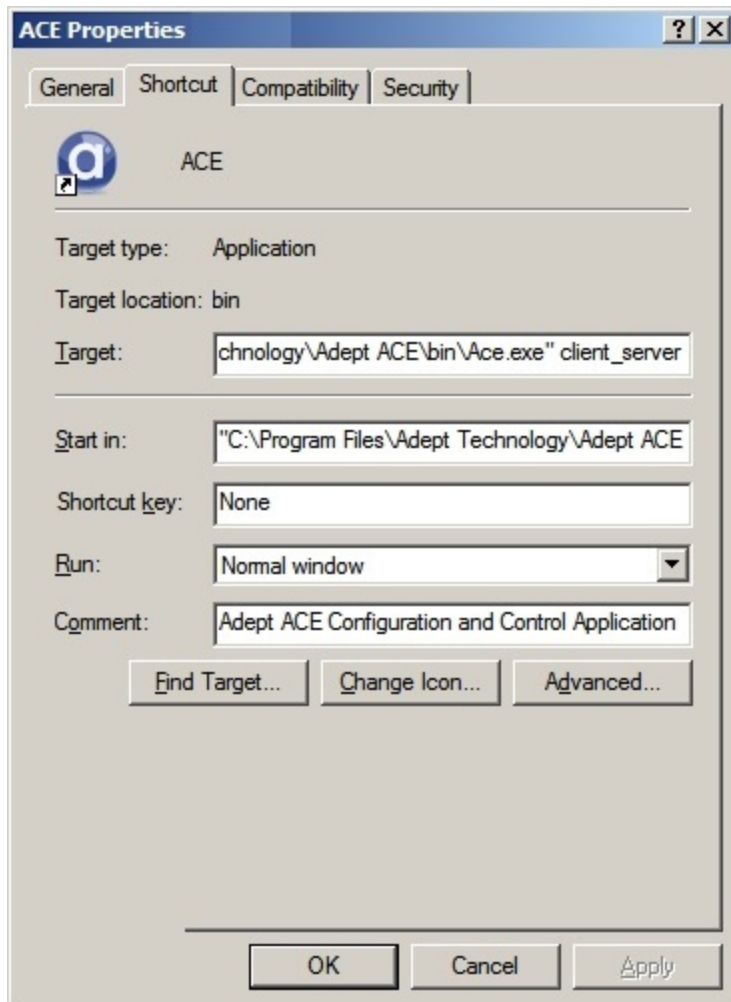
ACE Properties

?
X

General
Shortcut
Compatibility
Security

ACE

Target type: Application

Target location: bin

Target: chnology\Adept ACE\bin\Ace.exe" client_server

Start in: "C:\Program Files\Adept Technology\Adept ACE

Shortcut key: None

Run: Normal window

Comment: Adept ACE Configuration and Control Application

Find Target...
Change Icon...
Advanced...

OK
Cancel
Apply